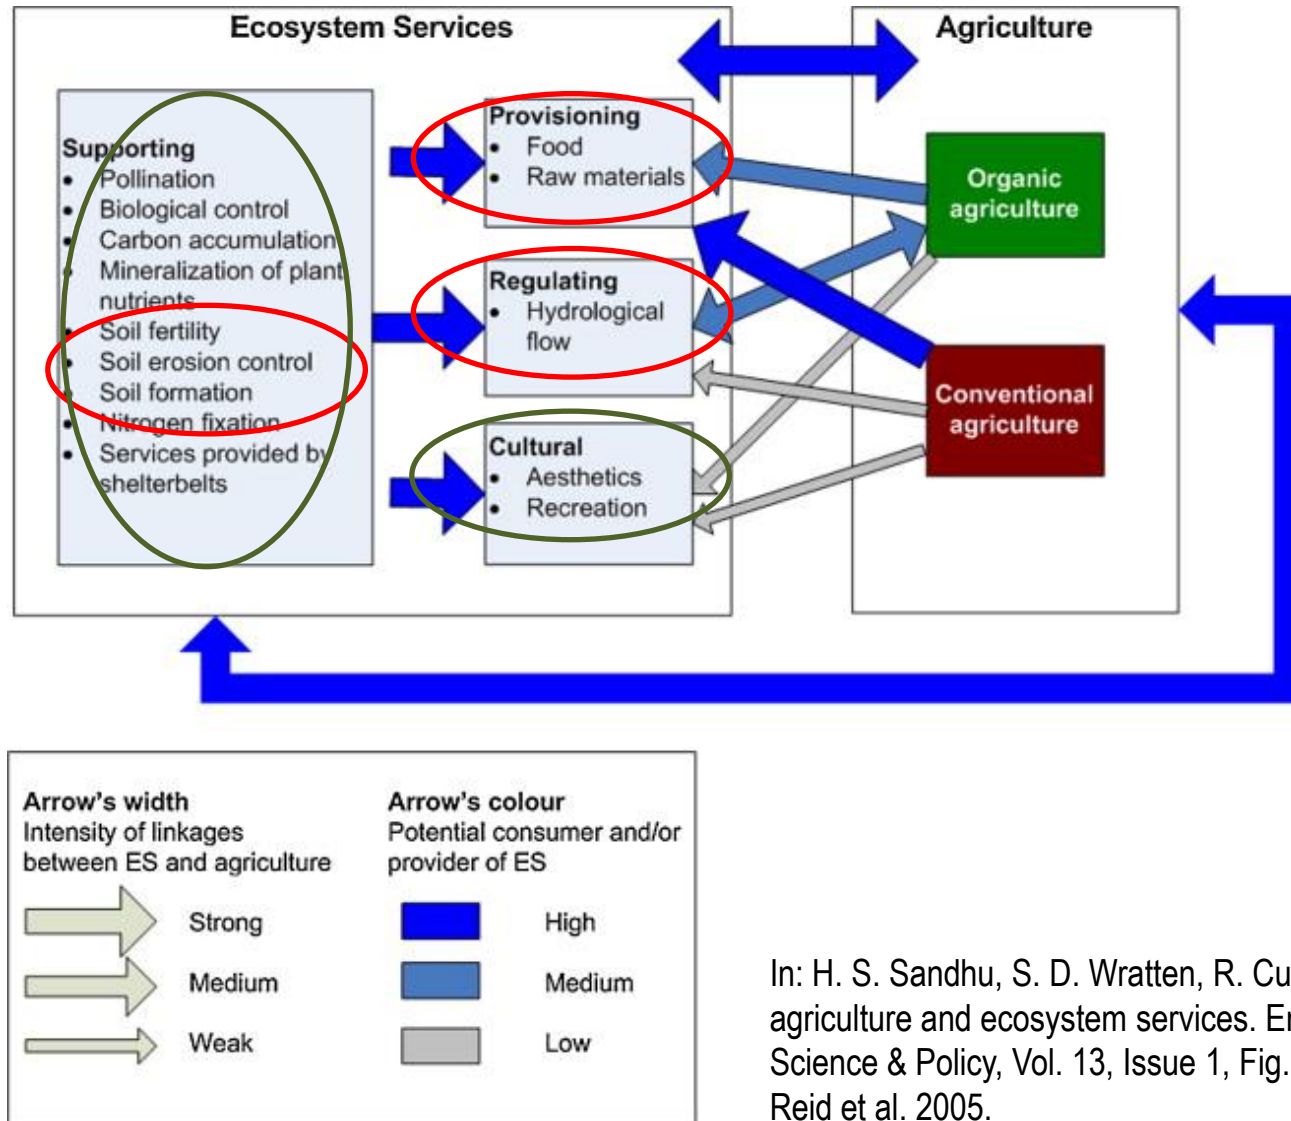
Ecosystem Services

Agriculture

Supporting
• Pollination
• Biological control
• Carbon accumulation
• Mineralization of plant nutrients
• Soil fertility
• Soil erosion control
• Soil formation
• Nitrogen fixation
• Services provided by shelterbelts

Provisioning
• Food
• Raw materials

Regulating
• Hydrological flow

Cultural
• Aesthetics
• Recreation

Organic agriculture

Conventional agriculture

Arrow's width
Intensity of linkages between ES and agriculture

Strong
Medium
Weak

Arrow's colour
Potential consumer and/or provider of ES

High
Medium
Low

In: H. S. Sandhu, S. D. Wratten, R. Cu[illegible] agriculture and ecosystem services. E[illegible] Science & Policy, Vol. 13, Issue 1, Fig. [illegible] Reid et al. 2005.